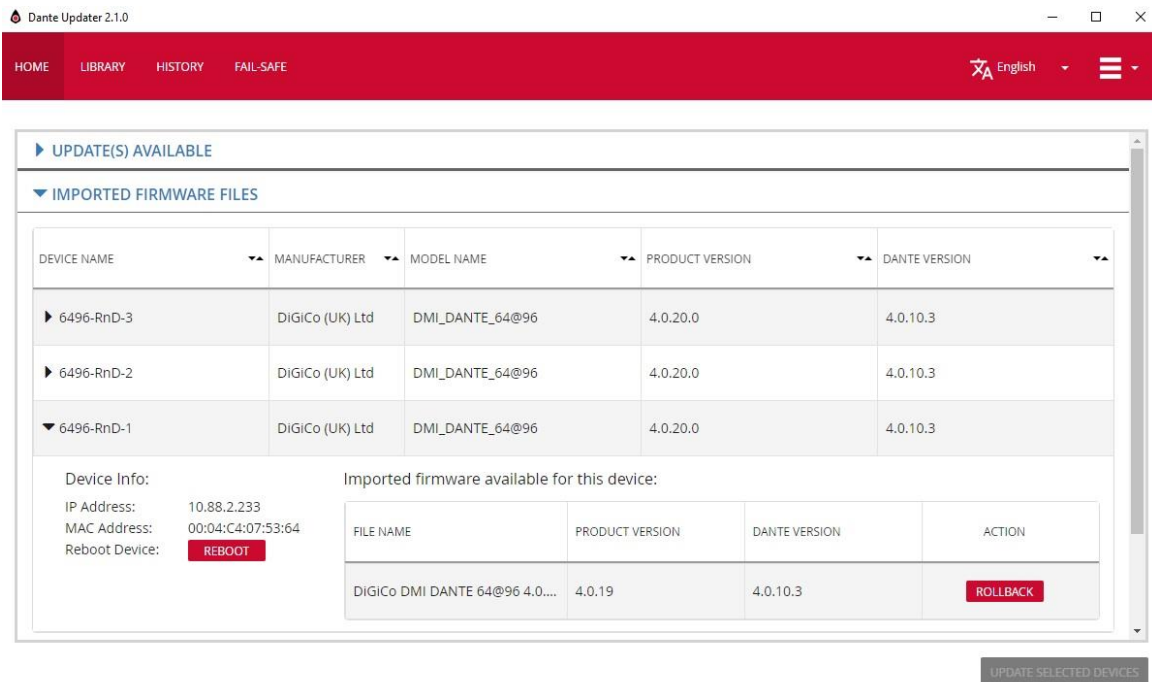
Dante Updater 2.1.0

HOME LIBRARY HISTORY FAIL-SAFE

English

UPDATE(S) AVAILABLE

IMPORTED FIRMWARE FILES

| DEVICE NAME | MANUFACTURER | MODEL NAME | PRODUCT VERSION | DANTE VERSION |
|---|---|---|---|---|
| 6496-RnD-3 | DiGiCo (UK) Ltd | DMI_DANTE_64@96 | 4.0.20.0 | 4.0.10.3 |
| 6496-RnD-2 | DiGiCo (UK) Ltd | DMI_DANTE_64@96 | 4.0.20.0 | 4.0.10.3 |
| 6496-RnD-1 | DiGiCo (UK) Ltd | DMI_DANTE_64@96 | 4.0.20.0 | 4.0.10.3 |

Device Info:
IP Address: 10.88.2.233
MAC Address: 00:04:C4:07:53:64
Reboot Device: REBOOT

Imported firmware available for this device:

| FILE NAME | PRODUCT VERSION | DANTE VERSION | ACTION |
|---|---|---|---|
| DiGiCo DMI DANTE 64@96 4.0.... | 4.0.19 | 4.0.10.3 | ROLLBACK |

UPDATE SELECTED DEVICES